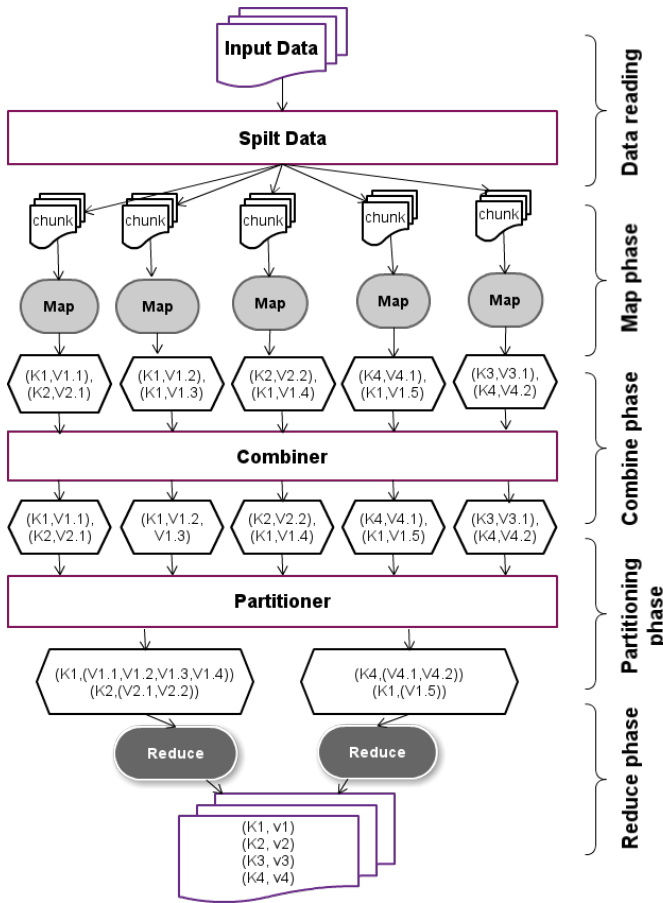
Input Data

Spilt Data

chunk chunk chunk chunk chunk

Map Map Map Map Map

(K1,V1.1), (K2,V2.1)

(K1,V1.2), (K1,V1.3)

(K2,V2.2), (K1,V1.4)

(K4,V4.1), (K1,V1.5)

(K3,V3.1), (K4,V4.2)

Combiner

(K1,V1.1), (K2,V2.1)

(K1,V1.2, V1.3)

(K2,V2.2), (K1,V1.4)

(K4,V4.1), (K1,V1.5)

(K3,V3.1), (K4,V4.2)

Partitioner

(K1,(V1.1,V1.2,V1.3,V1.4)) (K2,(V2.1,V2.2))

(K4,(V4.1,V4.2)) (K1,(V1.5))

Reduce Reduce

(K1, v1) (K2, v2) (K3, v3) (K4, v4)

Data reading

Map phase

Combine phase

Partitioning phase

Reduce phase